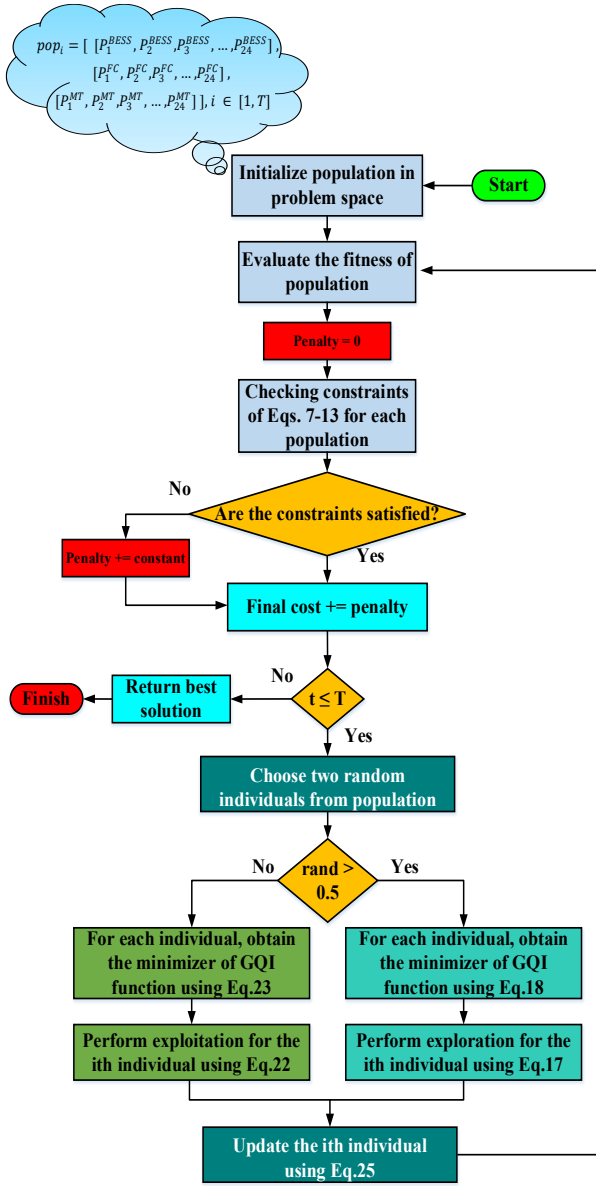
$pop_i = [\ [P_1^{BESS}, P_2^{BESS}, P_3^{BESS}, \dots, P_{24}^{BESS}],$
$[P_1^{FC}, P_2^{FC}, P_3^{FC}, \dots, P_{24}^{FC}],$
$[P_1^{MT}, P_2^{MT}, P_3^{MT}, \dots, P_{24}^{MT}]\ ], i \in [1, T]$

Initialize population in problem space

Start

Evaluate the fitness of population

Penalty = 0

Checking constraints of Eqs. 7-13 for each population

No

Are the constraints satisfied?

Penalty += constant

Yes

Final cost += penalty

No

Finish

Return best solution

t ≤ T

Yes

Choose two random individuals from population

No

rand > 0.5

Yes

For each individual, obtain the minimizer of GQI function using Eq.23

For each individual, obtain the minimizer of GQI function using Eq.18

Perform exploitation for the ith individual using Eq.22

Perform exploration for the ith individual using Eq.17

Update the ith individual using Eq.25